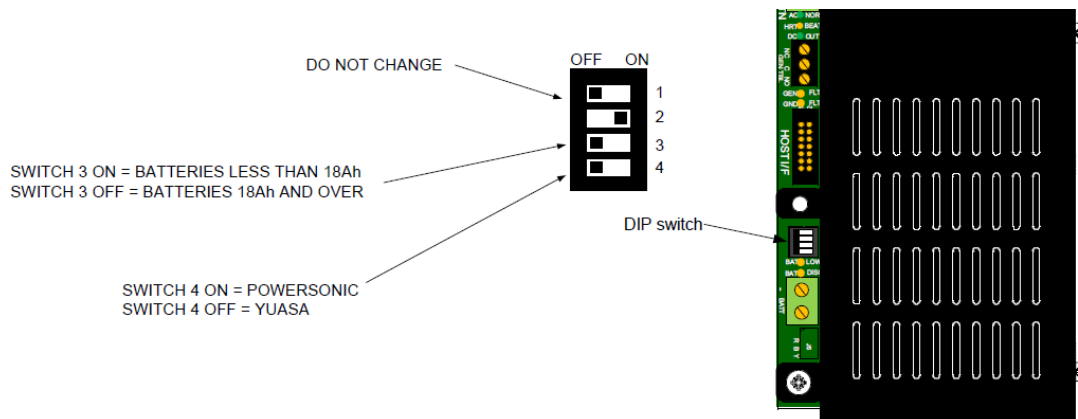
DO NOT CHANGE

OFF ON

1
2
3
4

SWITCH 3 ON = BATTERIES LESS THAN 18Ah
SWITCH 3 OFF = BATTERIES 18Ah AND OVER

SWITCH 4 ON = POWERSONIC
SWITCH 4 OFF = YUASA

DIP switch

AC NORM
HRT BEAT
DC OUT
NC C NO GEN TRB
GEN FLT
GND FLT
HOST I/F
BAT LOW
BAT DISC
BATT
R B Y